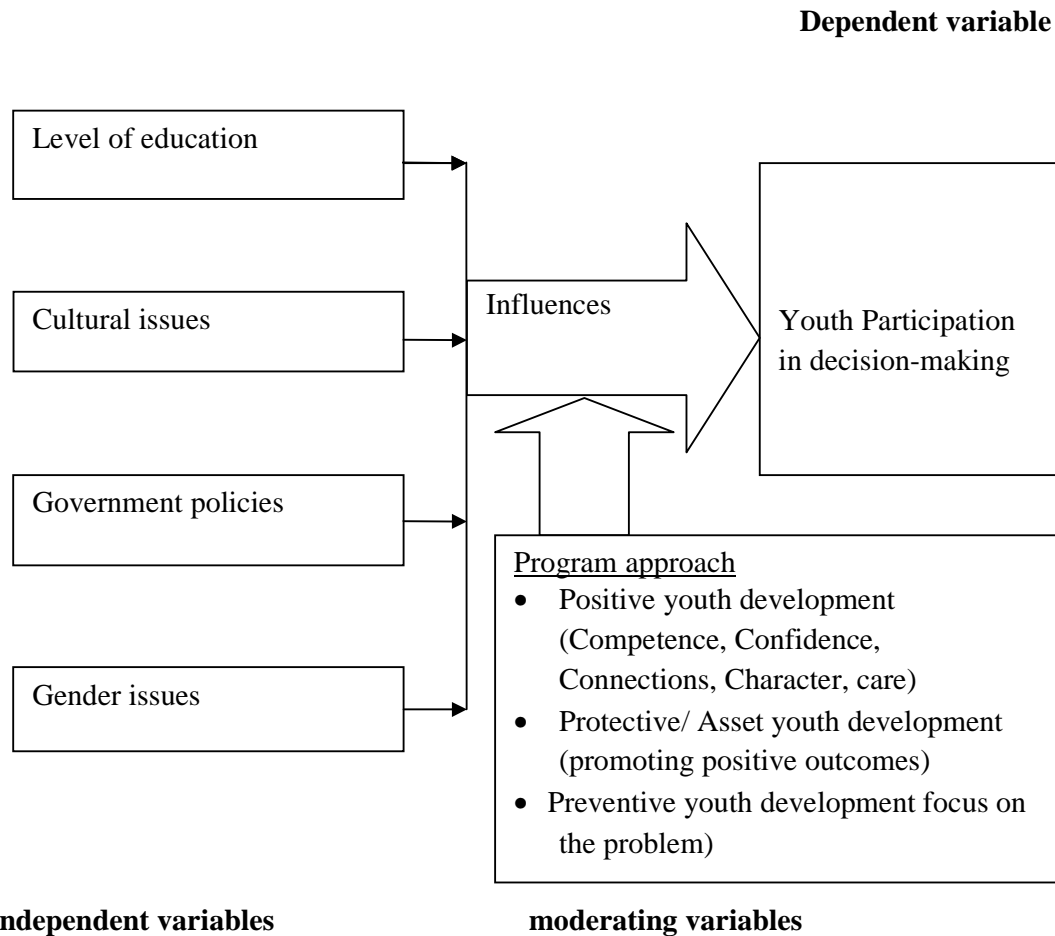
Dependent variable

Level of education

Cultural issues

Government policies

Gender issues

Influences

Youth Participation in decision-making

Program approach
- Positive youth development (Competence, Confidence, Connections, Character, care)
- Protective/ Asset youth development (promoting positive outcomes)
- Preventive youth development focus on the problem)

ndependent variables

moderating variables